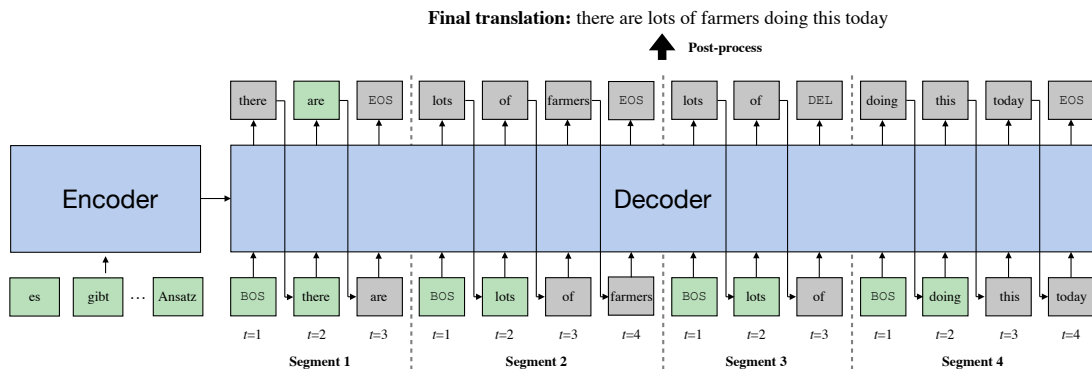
**Final translation:** there are lots of farmers doing this today

Post-process

there are EOS lots of farmers EOS lots of DEL doing this today EOS

Encoder

Decoder

es gibt … Ansatz

BOS there are BOS lots of farmers BOS lots of BOS doing this today

$t$=1 $t$=2 $t$=3 $t$=1 $t$=2 $t$=3 $t$=4 $t$=1 $t$=2 $t$=3 $t$=1 $t$=2 $t$=3 $t$=4

Segment 1 Segment 2 Segment 3 Segment 4